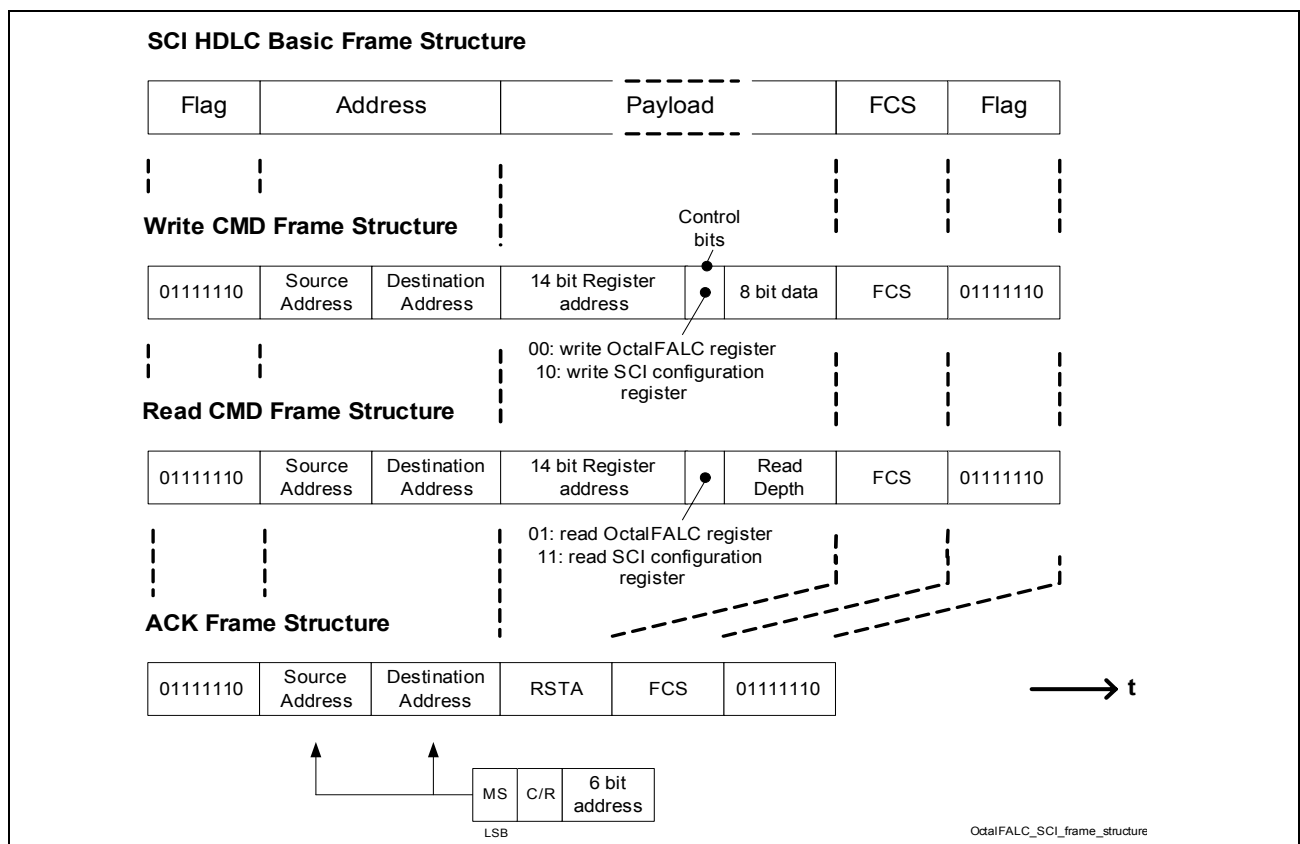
SCI HDLC Basic Frame Structure

| Flag | Address | Payload | FCS | Flag |
|---|---|---|---|---|

Write CMD Frame Structure

Control bits

| 01111110 | Source Address | Destination Address | 14 bit Register address | | 8 bit data | FCS | 01111110 |
|---|---|---|---|---|---|---|---|

00: write OctalFALC register
10: write SCI configuration register

Read CMD Frame Structure

| 01111110 | Source Address | Destination Address | 14 bit Register address | | Read Depth | FCS | 01111110 |
|---|---|---|---|---|---|---|---|

01: read OctalFALC register
11: read SCI configuration register

ACK Frame Structure

| 01111110 | Source Address | Destination Address | RSTA | FCS | 01111110 |
|---|---|---|---|---|---|

t

| MS | C/R | 6 bit address |
|---|---|---|

LSB

OctalFALC_SCI_frame_structure